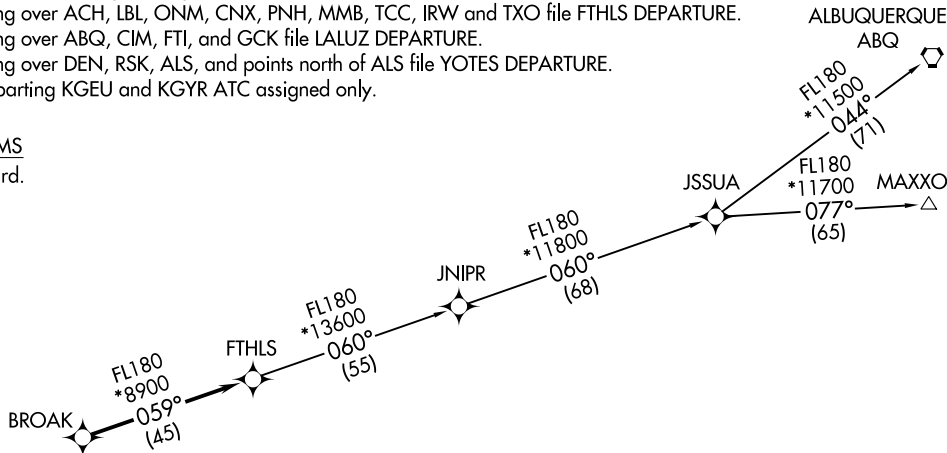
ng over ACH, LBL, ONM, CNX, PNH, MMB, TCC, IRW and TXO file FTHLS DEPARTURE.
ng over ABQ, CIM, FTI, and GCK file LALUZ DEPARTURE.
ng over DEN, RSK, ALS, and points north of ALS file YOTES DEPARTURE.
parting KGEU and KGYR ATC assigned only.

MS
rd.

ALBUQUERQUE
ABQ

FL180
*11500
044°
(71)

FL180
*11700
077°
(65)

MAXXO

JSSUA

FL180
*11800
060°
(68)

JNIPR

FL180
*13600
060°
(55)

FTHLS

FL180
*8900
059°
(45)

BROAK